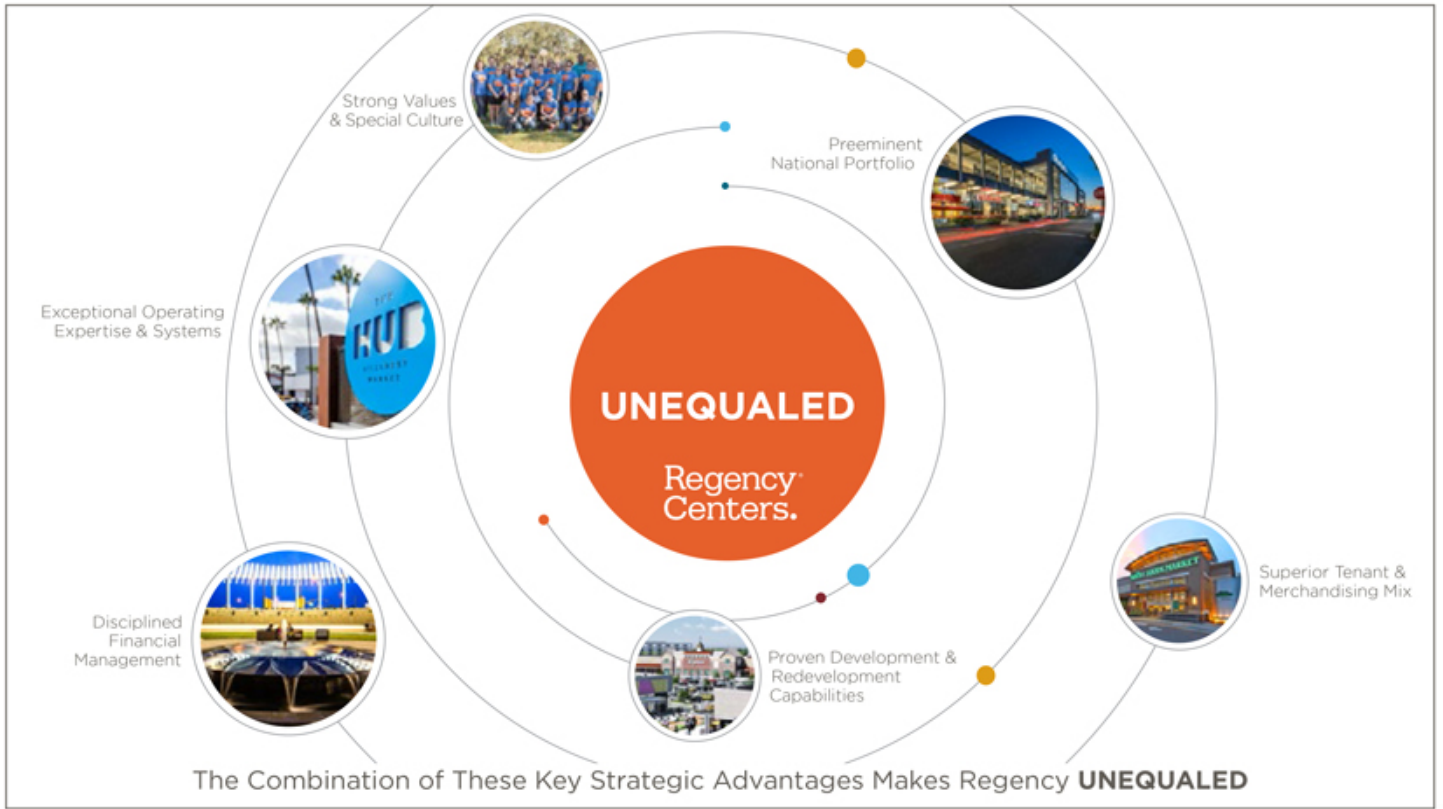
Strong Values & Special Culture

Preeminent National Portfolio

Exceptional Operating Expertise & Systems

HUB

UNEQUALED

Regency Centers.

Superior Tenant & Merchandising Mix

Disciplined Financial Management

Proven Development & Redevelopment Capabilities

The Combination of These Key Strategic Advantages Makes Regency **UNEQUALED**